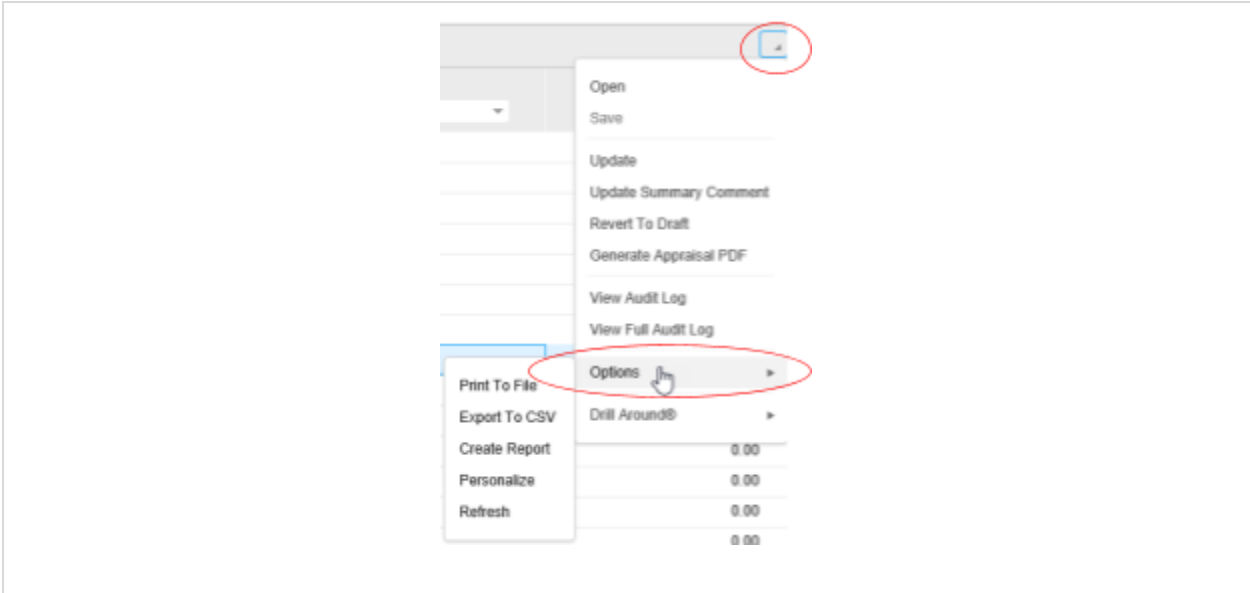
Open
Save
Update
Update Summary Comment
Revert To Draft
Generate Appraisal PDF
View Audit Log
View Full Audit Log
Options
Drill Around®

Print To File
Export To CSV
Create Report
Personalize
Refresh

0.00
0.00
0.00
0.00